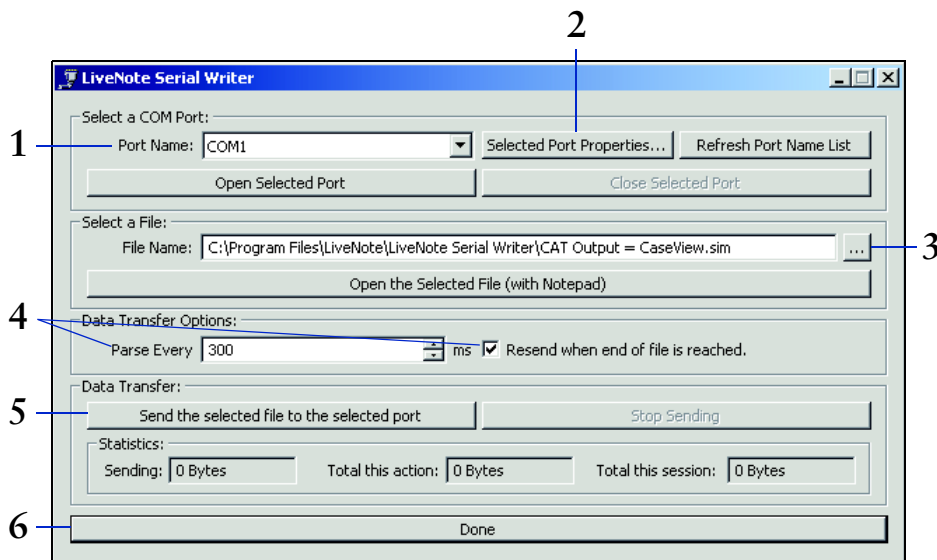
2

LiveNote Serial Writer

Select a COM Port:

1

Port Name: COM1

Selected Port Properties...

Refresh Port Name List

Open Selected Port

Close Selected Port

Select a File:

File Name: C:\Program Files\LiveNote\LiveNote Serial Writer\CAT Output = CaseView.sim

...

3

Open the Selected File (with Notepad)

4

Data Transfer Options:

Parse Every 300 ms

Resend when end of file is reached.

Data Transfer:

5

Send the selected file to the selected port

Stop Sending

Statistics:

Sending: 0 Bytes

Total this action: 0 Bytes

Total this session: 0 Bytes

6

Done